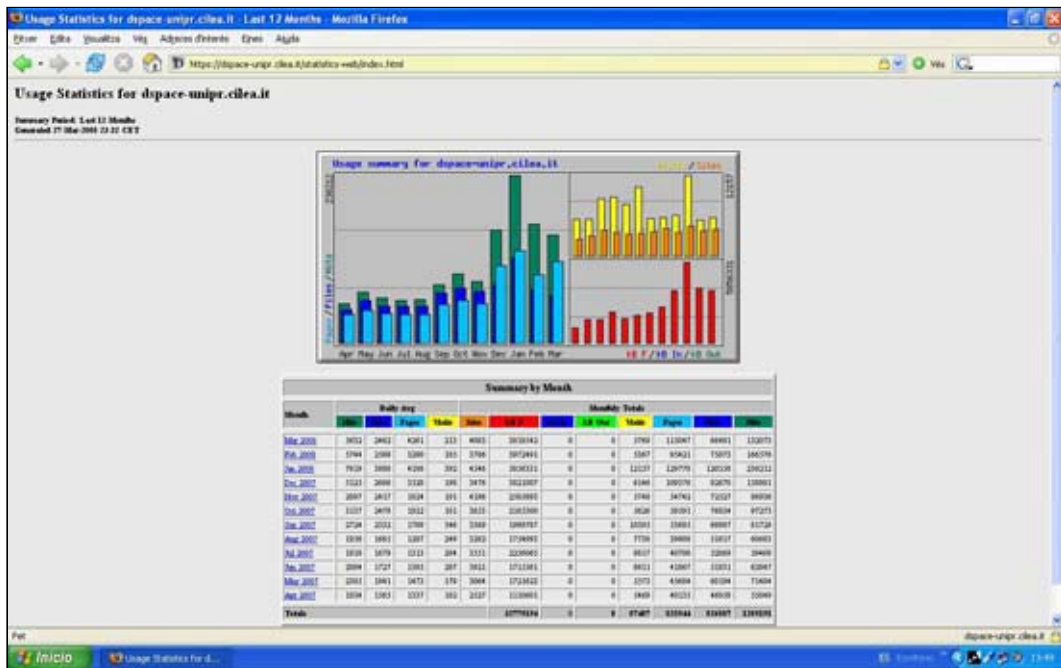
Usage Statistics for dspace-unipr.cilea.it - Last 12 Months - Mozilla Firefox

File Edita Visualizza Vai Adpnes d'Interès Eines Ajuda

https://dspace-unipr.cilea.it/statistics-web/index.html

Usage Statistics for dspace-unipr.cilea.it

Summary Period: Last 12 Months
Generated 27 Mar 2008 23:22 CET

Usage summary for dspace-unipr.cilea.it

Visits / Sites

Pages / Files / Hits

Apr May Jun Jul Aug Sep Oct Nov Dec Jan Feb Mar

KB F / KB In / KB Out

Summary by Month

| Month | Daily Avg Hits | Files | Pages | Visits | Sites | KB F | KB In | KB Out | Visits | Pages | Files | Hits |
|---|---|---|---|---|---|---|---|---|---|---|---|---|
| Mar 2008 | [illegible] | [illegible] | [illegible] | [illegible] | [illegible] | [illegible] | 0 | 0 | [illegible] | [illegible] | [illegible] | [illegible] |
| Feb 2008 | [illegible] | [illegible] | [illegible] | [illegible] | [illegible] | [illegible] | 0 | 0 | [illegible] | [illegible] | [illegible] | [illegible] |
| Jan 2008 | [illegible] | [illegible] | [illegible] | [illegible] | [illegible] | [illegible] | 0 | 0 | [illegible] | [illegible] | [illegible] | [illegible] |
| Dec 2007 | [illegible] | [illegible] | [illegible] | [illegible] | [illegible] | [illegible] | 0 | 0 | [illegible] | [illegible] | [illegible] | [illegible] |
| Nov 2007 | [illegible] | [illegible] | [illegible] | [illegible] | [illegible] | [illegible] | 0 | 0 | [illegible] | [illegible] | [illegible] | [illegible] |
| Oct 2007 | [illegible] | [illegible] | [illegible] | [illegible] | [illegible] | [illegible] | 0 | 0 | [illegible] | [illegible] | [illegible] | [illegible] |
| Sep 2007 | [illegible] | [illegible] | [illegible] | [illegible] | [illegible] | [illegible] | 0 | 0 | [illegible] | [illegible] | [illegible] | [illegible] |
| Aug 2007 | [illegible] | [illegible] | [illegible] | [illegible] | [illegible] | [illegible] | 0 | 0 | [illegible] | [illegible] | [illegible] | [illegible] |
| Jul 2007 | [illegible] | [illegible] | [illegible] | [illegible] | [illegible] | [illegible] | 0 | 0 | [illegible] | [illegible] | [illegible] | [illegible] |
| Jun 2007 | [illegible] | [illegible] | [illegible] | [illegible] | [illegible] | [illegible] | 0 | 0 | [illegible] | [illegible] | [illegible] | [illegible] |
| May 2007 | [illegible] | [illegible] | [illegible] | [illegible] | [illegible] | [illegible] | 0 | 0 | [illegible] | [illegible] | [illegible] | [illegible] |
| Apr 2007 | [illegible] | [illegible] | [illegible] | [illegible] | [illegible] | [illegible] | 0 | 0 | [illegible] | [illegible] | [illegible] | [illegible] |
| Totals | | | | | | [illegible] | 0 | 0 | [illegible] | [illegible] | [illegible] | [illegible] |

Fet

dspace-unipr.cilea.it

Inicio

Usage Statistics for d...